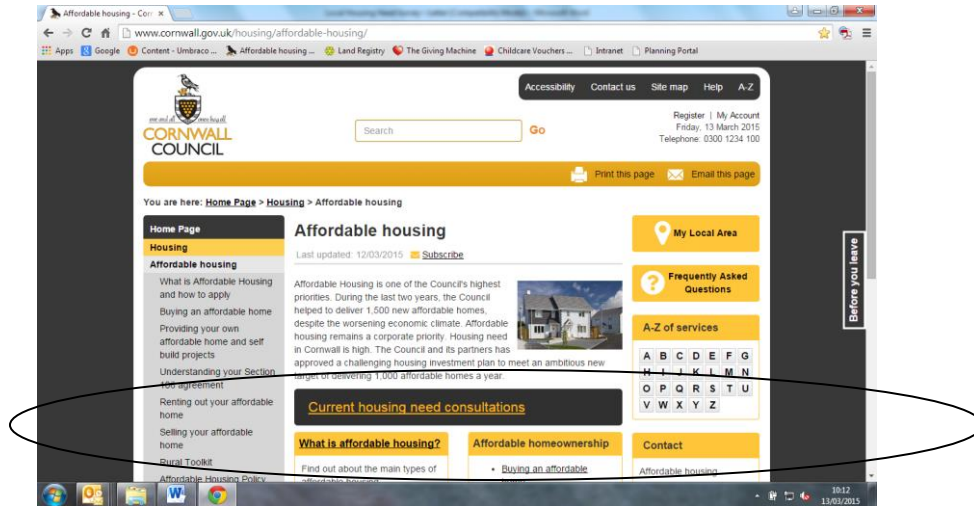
Affordable housing - Corn ×

Local Housing Need survey - Latest Compatibility Mode - Microsoft Word

www.cornwall.gov.uk/housing/affordable-housing/

Apps Google Content - Umbraco ... Affordable housing ... Land Registry The Giving Machine Childcare Vouchers ... Intranet Planning Portal

Accessibility Contact us Site map Help A-Z

CORNWALL COUNCIL

Search Go

Register | My Account
Friday, 13 March 2015
Telephone: 0300 1234 100

Print this page Email this page

You are here: Home Page > Housing > Affordable housing

Home Page
Housing
Affordable housing
What is Affordable Housing and how to apply
Buying an affordable home
Providing your own affordable home and self build projects
Understanding your Section 106 agreement
Renting out your affordable home
Selling your affordable home
Rural Toolkit
Affordable Housing Policy

Affordable housing

Last updated: 12/03/2015 Subscribe

Affordable Housing is one of the Council's highest priorities. During the last two years, the Council helped to deliver 1,500 new affordable homes, despite the worsening economic climate. Affordable housing remains a corporate priority. Housing need in Cornwall is high. The Council and its partners has approved a challenging housing investment plan to meet an ambitious new target of delivering 1,000 affordable homes a year.

Current housing need consultations

What is affordable housing?

Find out about the main types of affordable housing

Affordable homeownership

• Buying an affordable home

My Local Area

Frequently Asked Questions

A-Z of services

| A | B | C | D | E | F | G |
|---|---|---|---|---|---|---|
| H | I | J | K | L | M | N |
| O | P | Q | R | S | T | U |
| V | W | X | Y | Z | | |

Contact

Affordable housing

Before you leave

10:12
13/03/2015